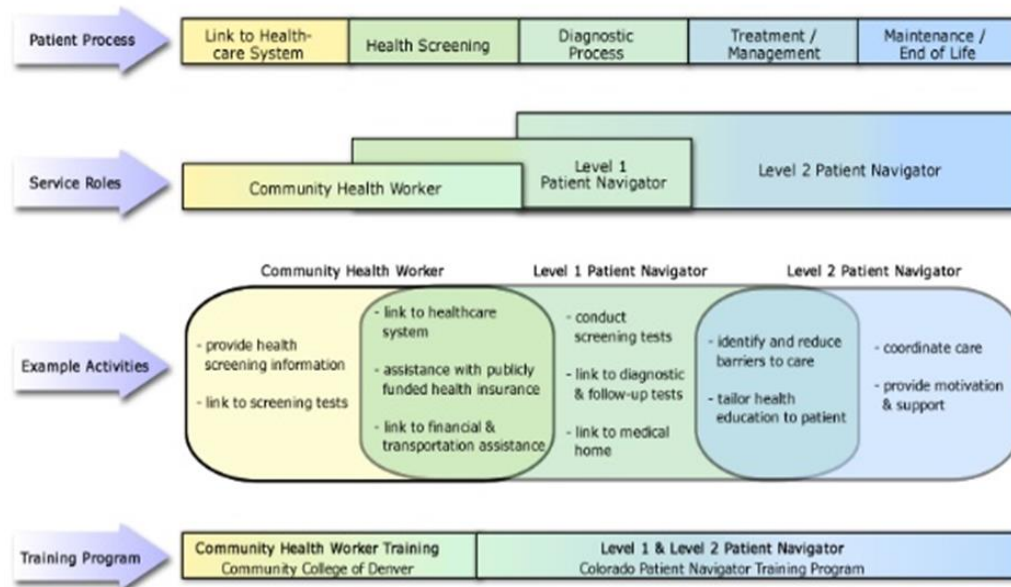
Patient Process

Link to Healthcare System

Health Screening

Diagnostic Process

Treatment / Management

Maintenance / End of Life

Service Roles

Community Health Worker

Level 1 Patient Navigator

Level 2 Patient Navigator

Example Activities

Community Health Worker

Level 1 Patient Navigator

Level 2 Patient Navigator

- provide health screening information

- link to screening tests

- link to healthcare system

- assistance with publicly funded health insurance

- link to financial & transportation assistance

- conduct screening tests

- link to diagnostic & follow-up tests

- link to medical home

- identify and reduce barriers to care

- tailor health education to patient

- coordinate care

- provide motivation & support

Training Program

Community Health Worker Training
Community College of Denver

Level 1 & Level 2 Patient Navigator
Colorado Patient Navigator Training Program